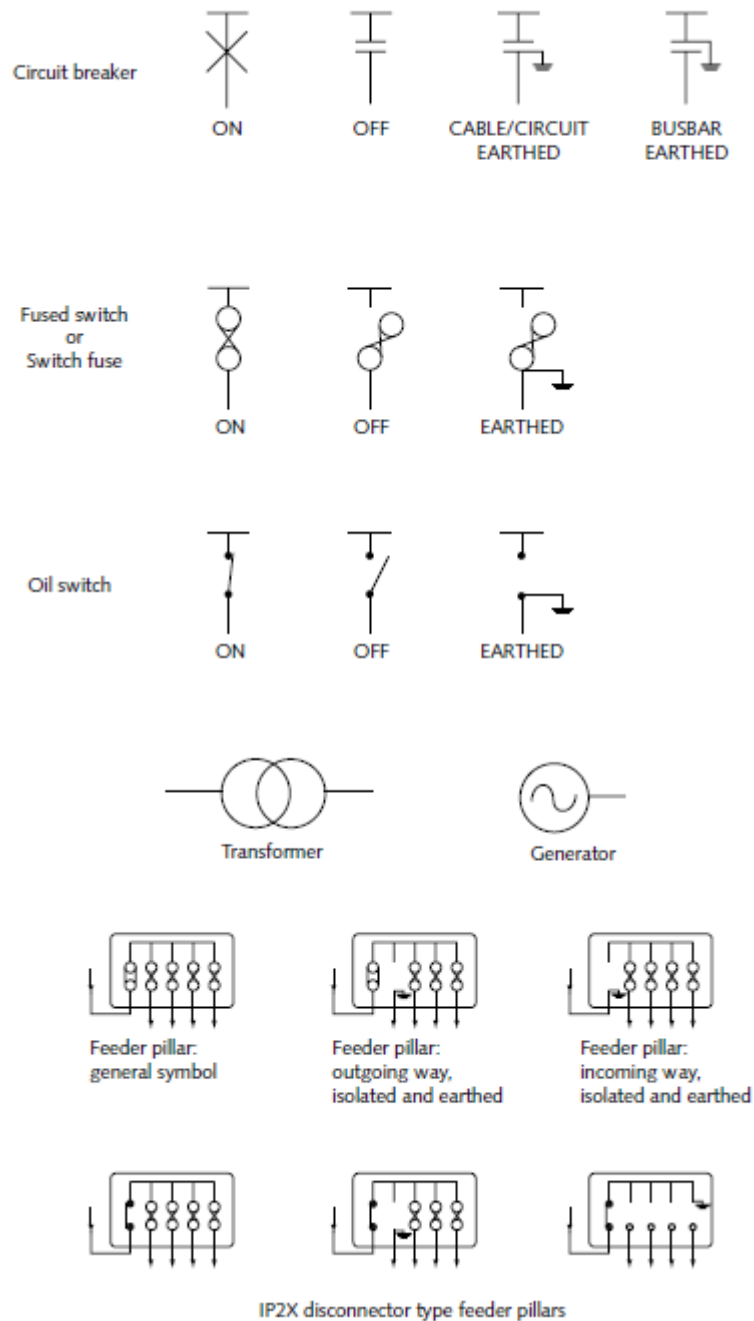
Circuit breaker

ON

OFF

CABLE/CIRCUIT EARTHED

BUSBAR EARTHED

Fused switch or Switch fuse

ON

OFF

EARTHED

Oil switch

ON

OFF

EARTHED

Transformer

Generator

Feeder pillar: general symbol

Feeder pillar: outgoing way, isolated and earthed

Feeder pillar: incoming way, isolated and earthed

IP2X disconnector type feeder pillars